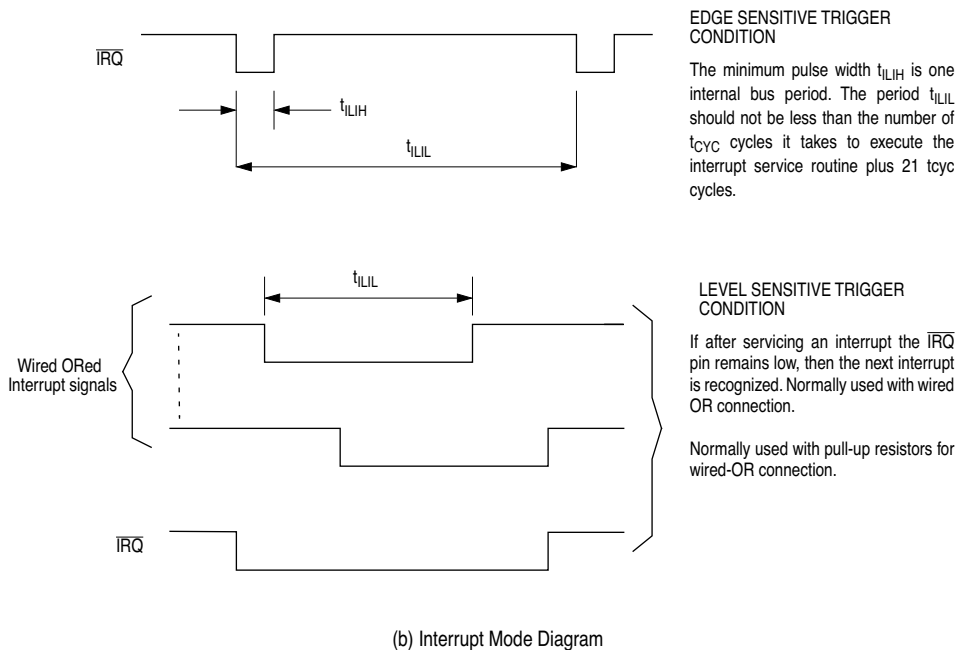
$\overline{IRQ}$

$t_{ILIH}$

$t_{ILIL}$

EDGE SENSITIVE TRIGGER CONDITION

The minimum pulse width $t_{ILIH}$ is one internal bus period. The period $t_{ILIL}$ should not be less than the number of $t_{CYC}$ cycles it takes to execute the interrupt service routine plus 21 tcyc cycles.

$t_{ILIL}$

Wired ORed Interrupt signals

$\overline{IRQ}$

LEVEL SENSITIVE TRIGGER CONDITION

If after servicing an interrupt the $\overline{IRQ}$ pin remains low, then the next interrupt is recognized. Normally used with wired OR connection.

Normally used with pull-up resistors for wired-OR connection.

(b) Interrupt Mode Diagram